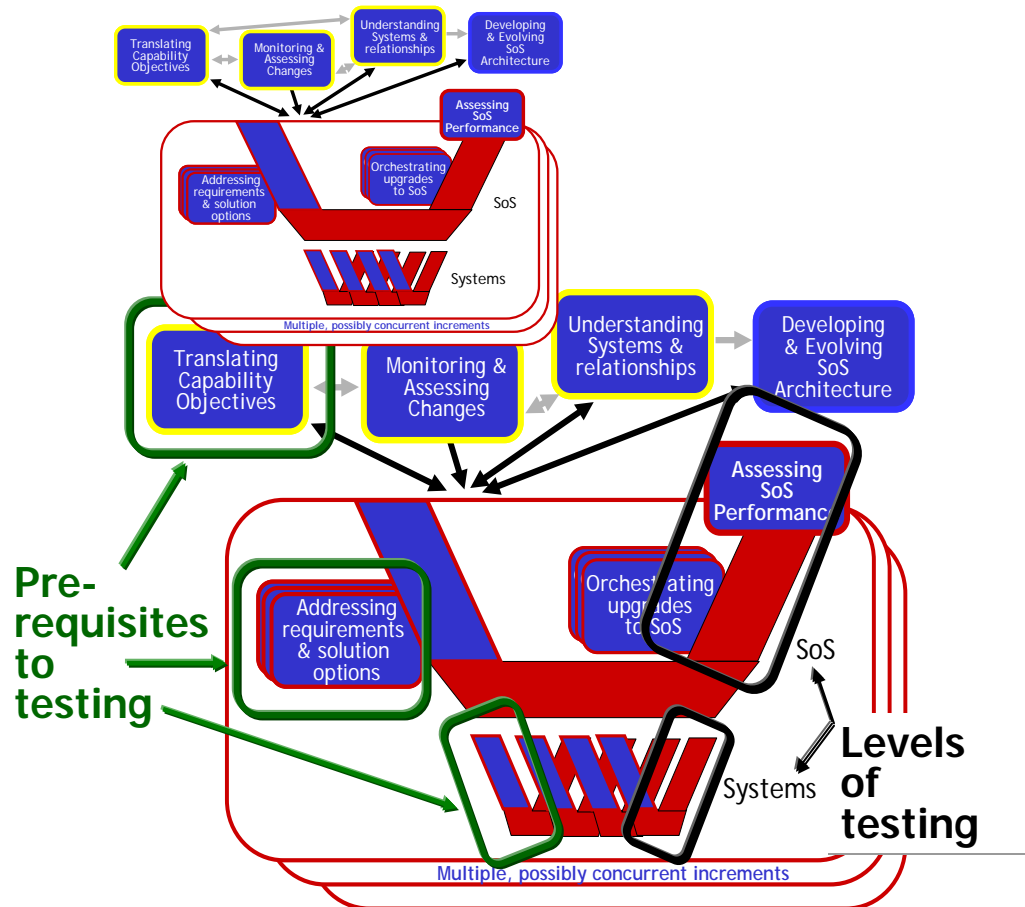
Translating Capability Objectives

Monitoring & Assessing Changes

Understanding Systems & relationships

Developing & Evolving SoS Architecture

Assessing SoS Performance

Addressing requirements & solution options

Orchestrating upgrades to SoS

SoS

Systems

Multiple, possibly concurrent increments

Translating Capability Objectives

Monitoring & Assessing Changes

Understanding Systems & relationships

Developing & Evolving SoS Architecture

Assessing SoS Performance

Addressing requirements & solution options

Orchestrating upgrades to SoS

SoS

Systems

Multiple, possibly concurrent increments

Pre-requisites to testing

Levels of testing